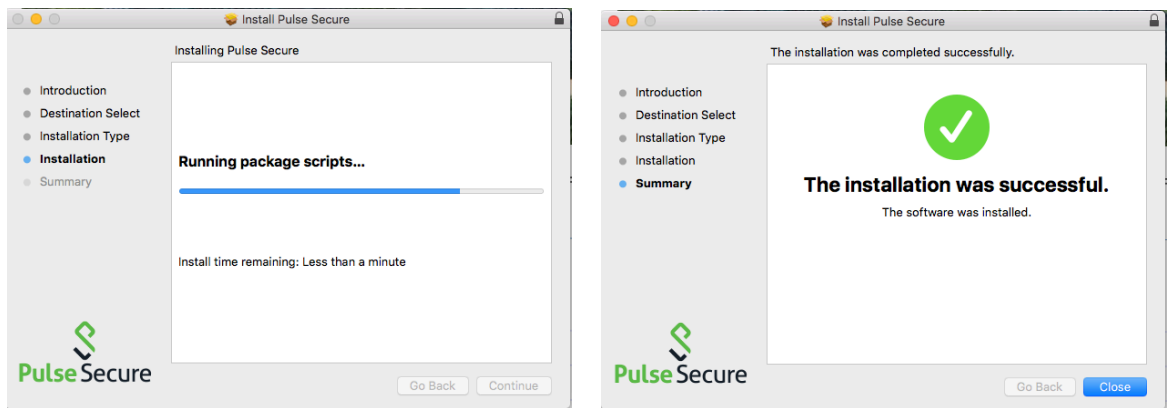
Install Pulse Secure

Installing Pulse Secure

Introduction
Destination Select
Installation Type
Installation
Summary

Running package scripts...

Install time remaining: Less than a minute

Pulse Secure

Go Back
Continue

Install Pulse Secure

The installation was completed successfully.

Introduction
Destination Select
Installation Type
Installation
Summary

The installation was successful.

The software was installed.

Pulse Secure

Go Back
Close